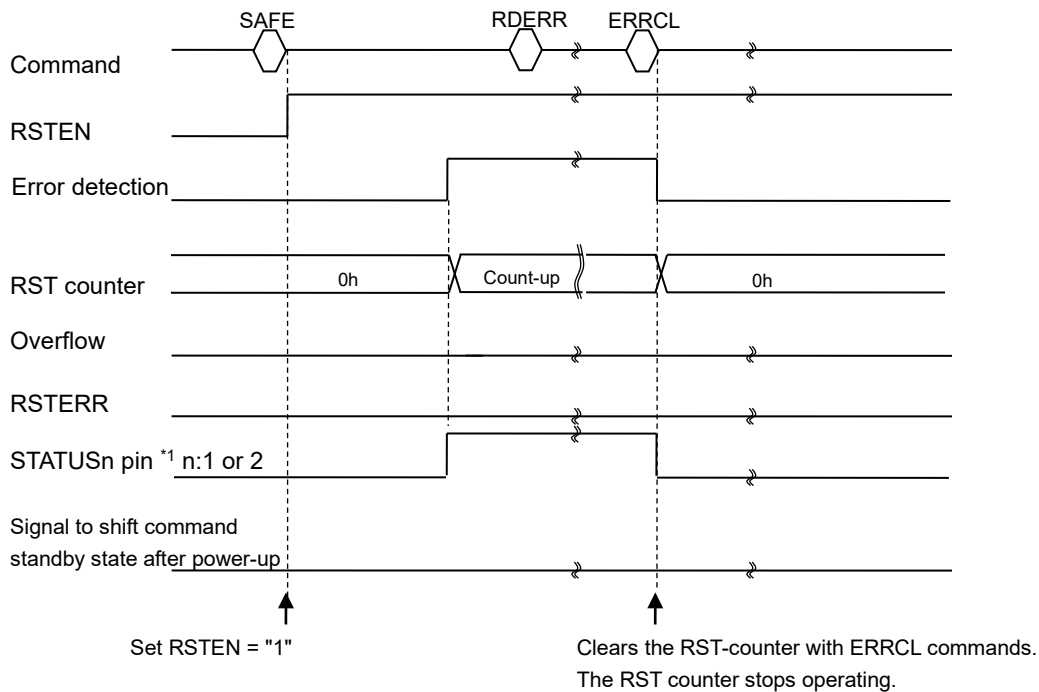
SAFE

RDERR

ERRCL

Command

RSTEN

Error detection

RST counter

0h

Count-up

0h

Overflow

RSTERR

STATUSn pin $^{*1}$ n:1 or 2

Signal to shift command standby state after power-up

Set RSTEN = "1"

Clears the RST-counter with ERRCL commands.
The RST counter stops operating.